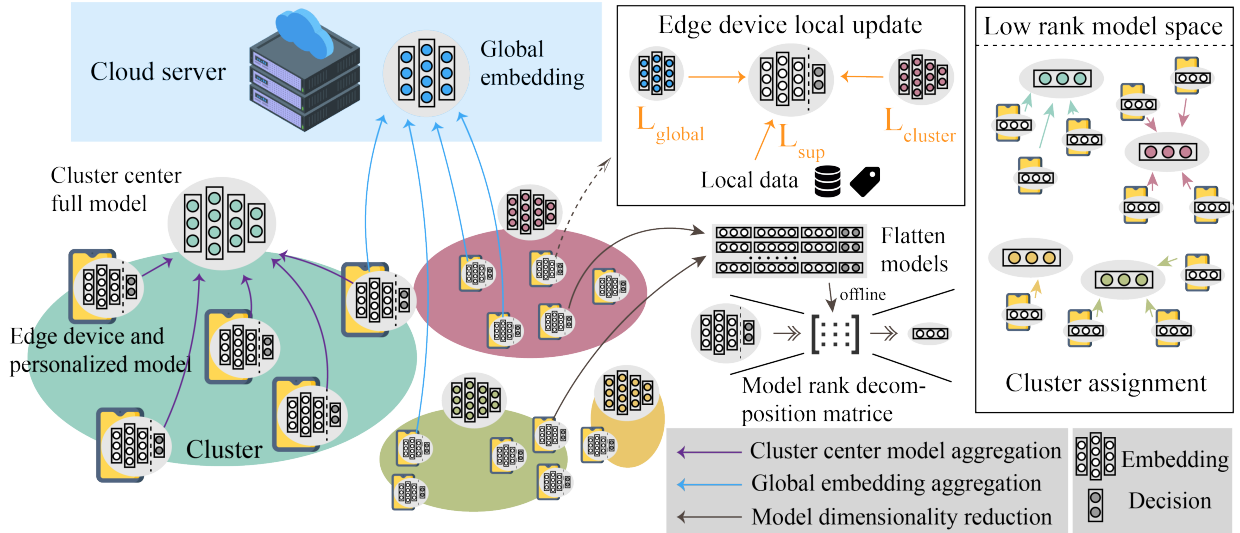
Cloud server

Global embedding

Edge device local update

$L_{global}$

$L_{sup}$

$L_{cluster}$

Local data

Low rank model space

Cluster center full model

Flatten models

offline

Edge device and personalized model

Model rank decomposition matrice

Cluster assignment

Cluster

Cluster center model aggregation

Global embedding aggregation

Model dimensionality reduction

Embedding

Decision